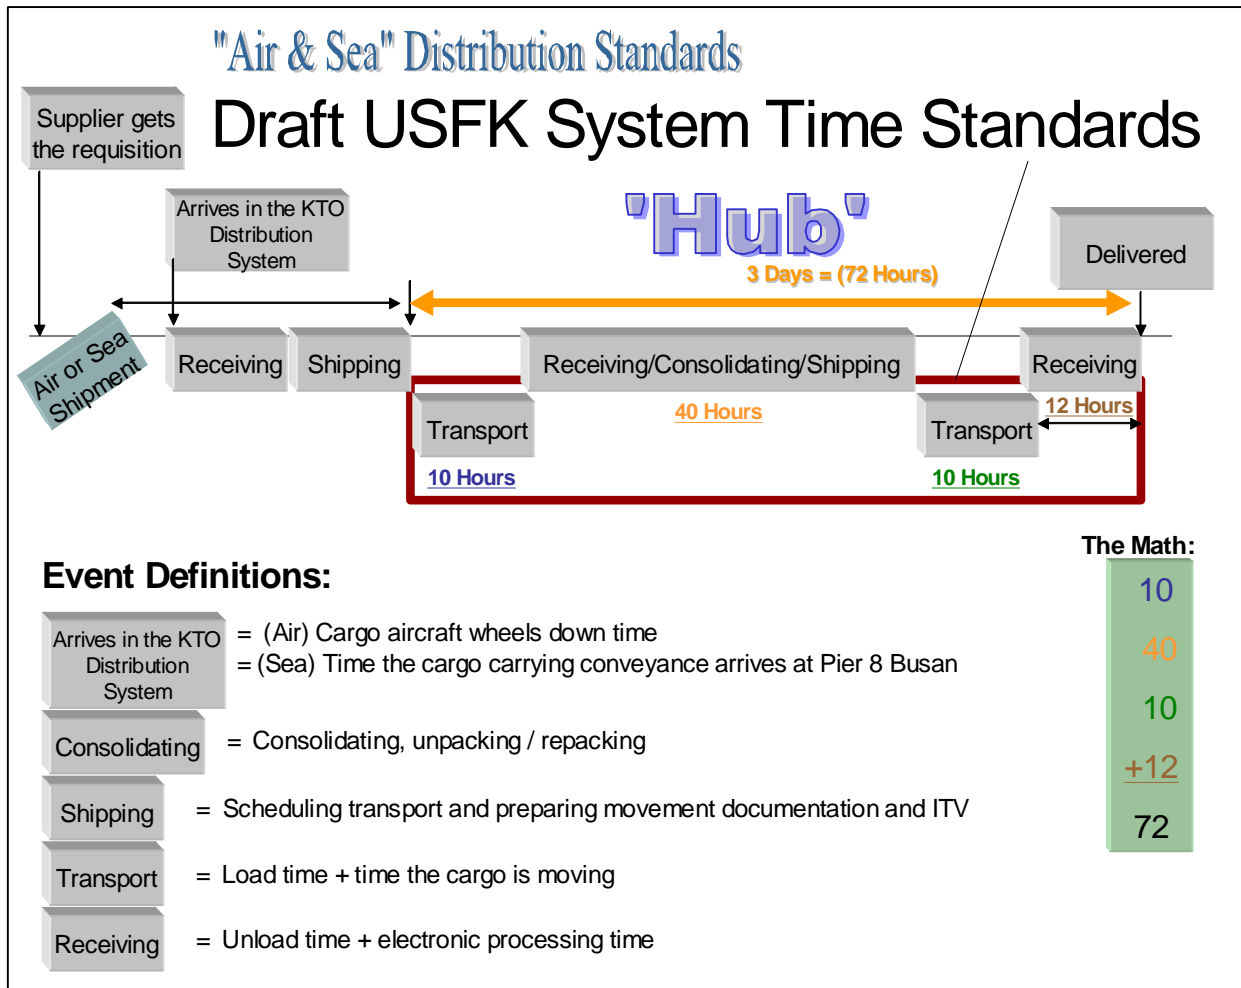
"Air & Sea" Distribution Standards

Draft USFK System Time Standards

Supplier gets the requisition

Arrives in the KTO Distribution System

'Hub'

3 Days = (72 Hours)

Delivered

Air or Sea Shipment

Receiving

Shipping

Receiving/Consolidating/Shipping

Receiving

Transport

40 Hours

Transport

12 Hours

10 Hours

10 Hours

The Math:

10

40

10

+12

72

Event Definitions:

Arrives in the KTO Distribution System = (Air) Cargo aircraft wheels down time
= (Sea) Time the cargo carrying conveyance arrives at Pier 8 Busan

Consolidating = Consolidating, unpacking / repacking

Shipping = Scheduling transport and preparing movement documentation and ITV

Transport = Load time + time the cargo is moving

Receiving = Unload time + electronic processing time